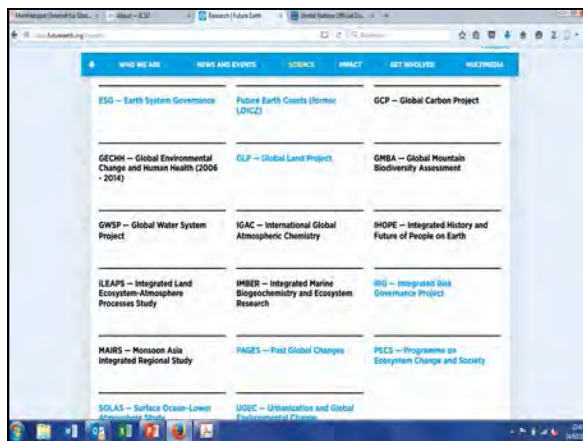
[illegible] | About — ICSU | Research | Future Earth | United Nations Official Do...

futureearth.org/

WHO WE ARE | NEWS AND EVENTS | SCIENCE | IMPACT | GET INVOLVED | MULTIMEDIA

ESG — Earth System Governance

Future Earth Coasts (former LOICZ)

GCP — Global Carbon Project

GECHH — Global Environmental Change and Human Health (2006 - 2014)

GLP — Global Land Project

GMBA — Global Mountain Biodiversity Assessment

GWSP — Global Water System Project

IGAC — International Global Atmospheric Chemistry

IHOPE — Integrated History and Future of People on Earth

iLEAPS — Integrated Land Ecosystem-Atmosphere Processes Study

IMBER — Integrated Marine Biogeochemistry and Ecosystem Research

IRG — Integrated Risk Governance Project

MAIRS — Monsoon Asia Integrated Regional Study

PAGES — Past Global Changes

PECS — Programme on Ecosystem Change and Society

SOLAS — Surface Ocean-Lower Atmosphere Study

UGEC — Urbanization and Global Environmental Change